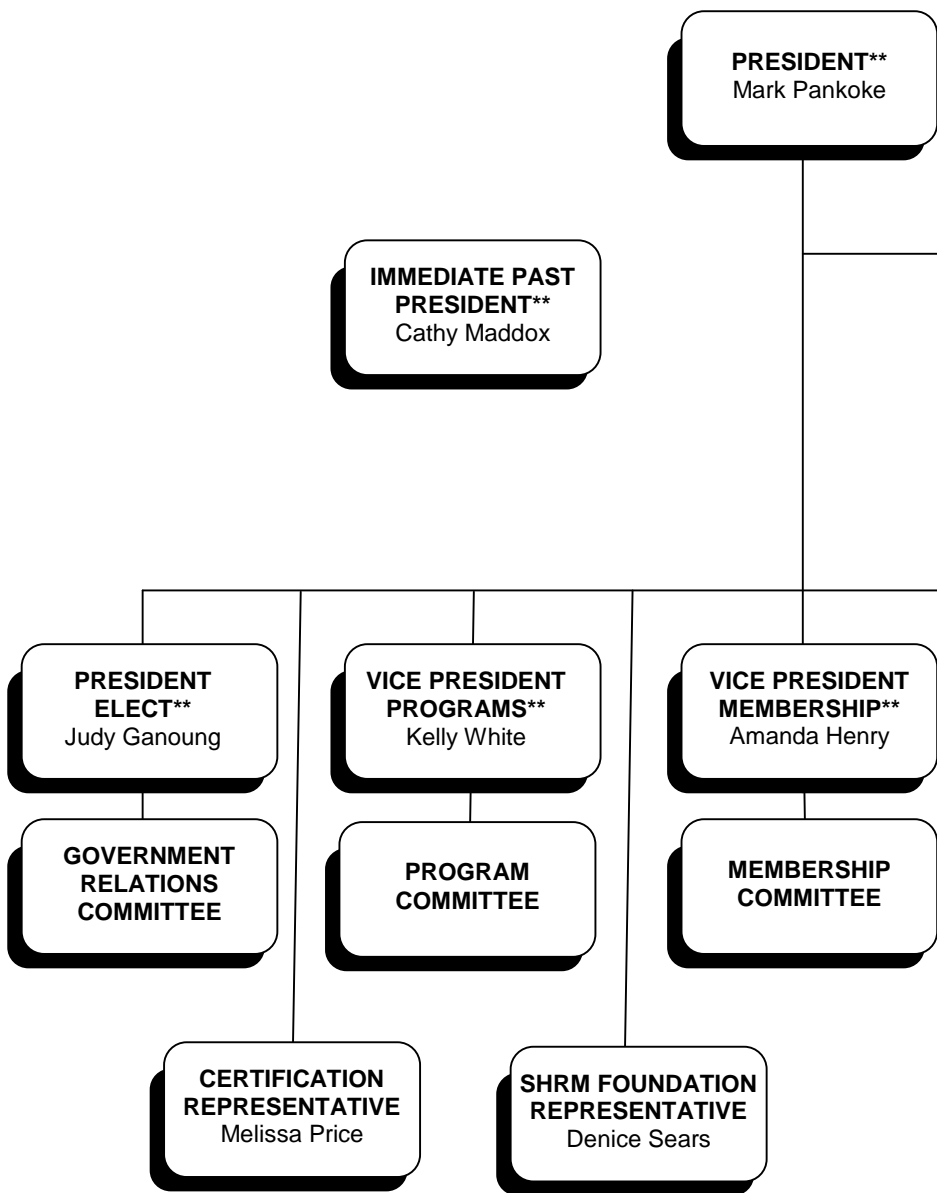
PRESIDENT**
Mark Pankoke

IMMEDIATE PAST PRESIDENT**
Cathy Maddox

PRESIDENT ELECT**
Judy Ganoung

GOVERNMENT RELATIONS COMMITTEE

VICE PRESIDENT PROGRAMS**
Kelly White

PROGRAM COMMITTEE

VICE PRESIDENT MEMBERSHIP**
Amanda Henry

MEMBERSHIP COMMITTEE

CERTIFICATION REPRESENTATIVE
Melissa Price

SHRM FOUNDATION REPRESENTATIVE
Denice Sears